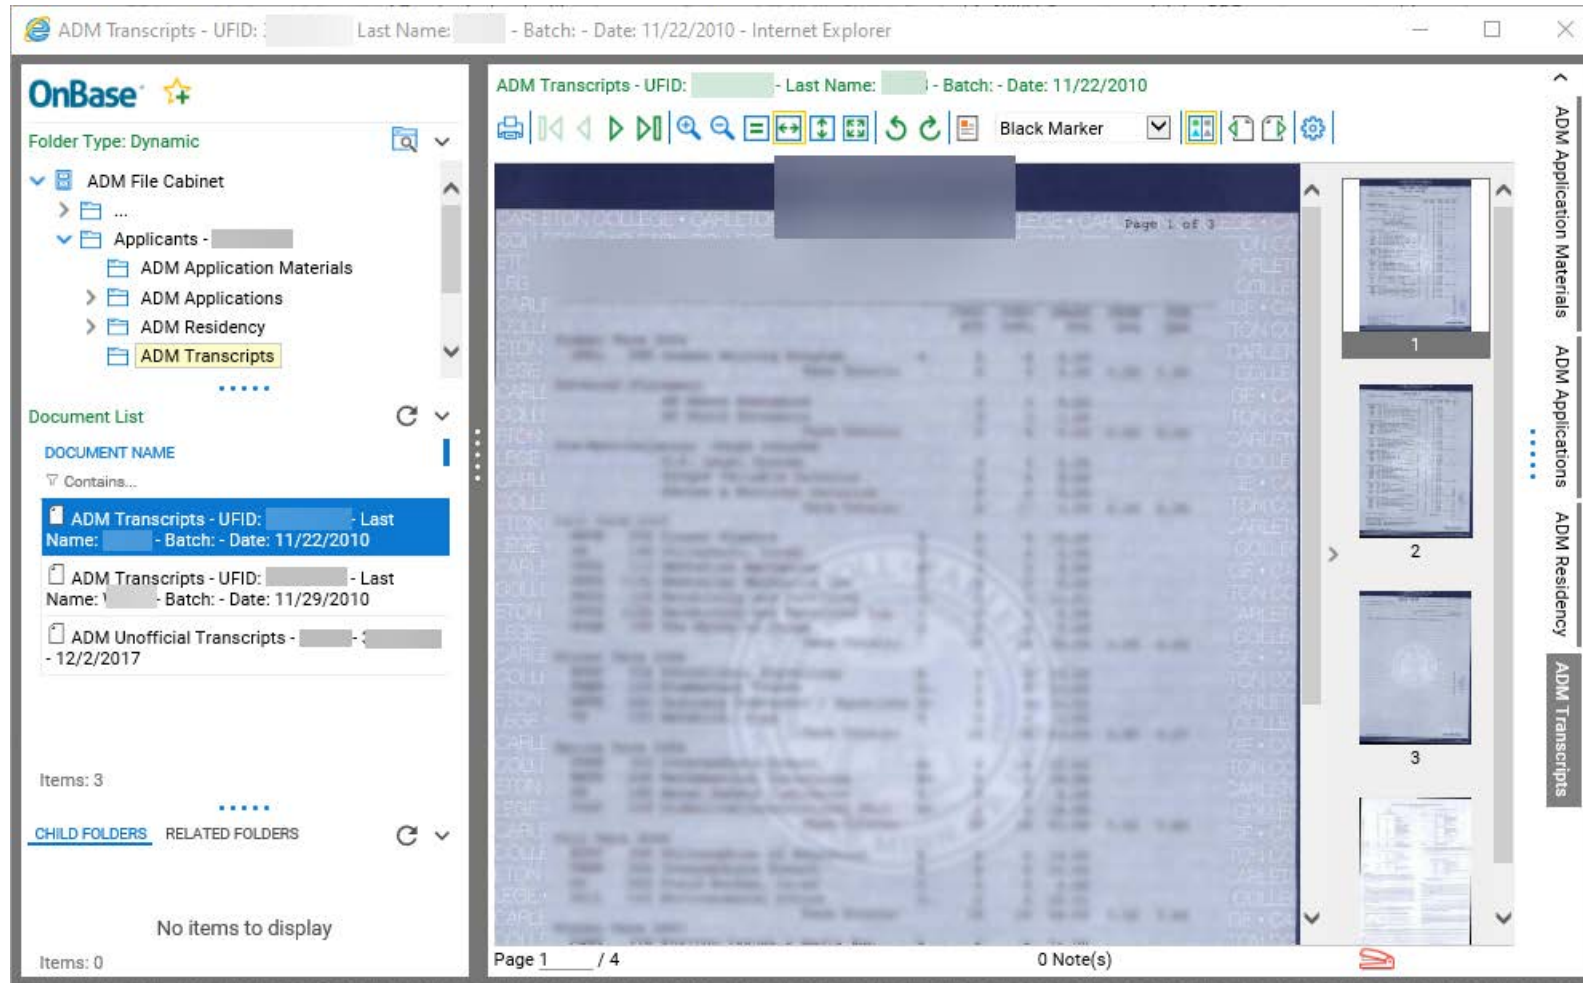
ADM Transcripts - UFID: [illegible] Last Name: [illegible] - Batch: - Date: 11/22/2010 - Internet Explorer

OnBase

Folder Type: Dynamic

ADM File Cabinet
...
Applicants - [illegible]
ADM Application Materials
ADM Applications
ADM Residency
ADM Transcripts

Document List

DOCUMENT NAME
Contains...

ADM Transcripts - UFID: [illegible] - Last Name: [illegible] - Batch: - Date: 11/22/2010

ADM Transcripts - UFID: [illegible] - Last Name: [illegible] - Batch: - Date: 11/29/2010

ADM Unofficial Transcripts - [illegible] - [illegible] - 12/2/2017

Items: 3

CHILD FOLDERS RELATED FOLDERS

No items to display

Items: 0

ADM Transcripts - UFID: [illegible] - Last Name: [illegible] - Batch: - Date: 11/22/2010

Black Marker

CARLETON COLLEGE • CARLETON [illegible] Page 1 of 3

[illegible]

1
2
3

ADM Application Materials
ADM Applications
ADM Residency
ADM Transcripts

Page 1 / 4

0 Note(s)